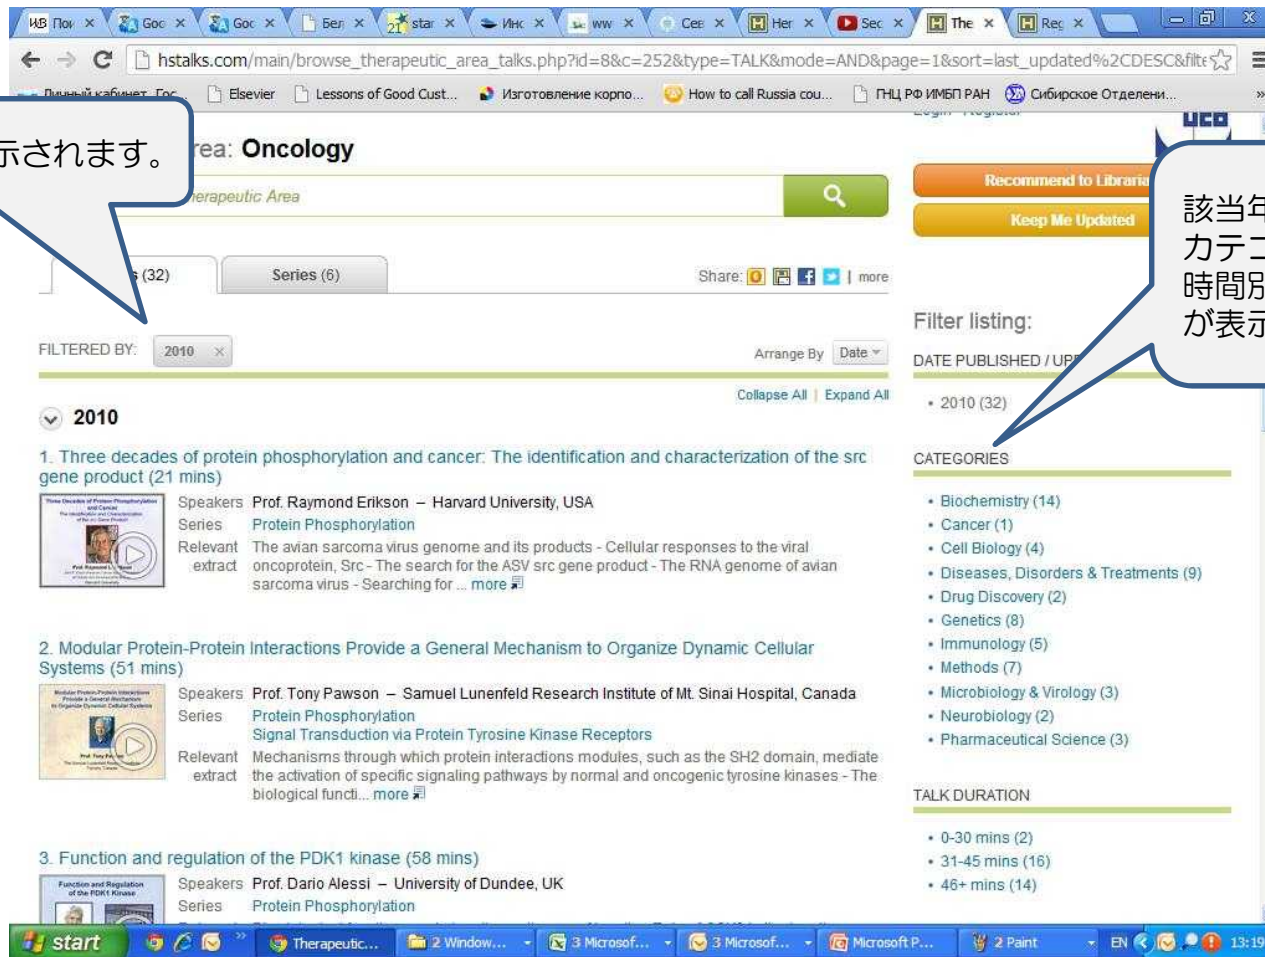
ИВ Пои × Goo × Goo × Бег × star × Инс × ww × Cer × Her × Sec × The × Reg ×

hstalks.com/main/browse_therapeutic_area_talks.php?id=8&c=252&type=TALK&mode=AND&page=1&sort=last_updated%2CDESC&filte

Личный кабинет Гос... Elsevier Lessons of Good Cust... Изготовление корпо... How to call Russia cou... ГНЦ РФ ИМБП РАН Сибирское Отделени... »

示されます。

ea: Oncology

herapeutic Area

s (32) Series (6)

Share: | more

FILTERED BY: 2010 ×

Arrange By Date

Collapse All | Expand All

2010

1. Three decades of protein phosphorylation and cancer: The identification and characterization of the src gene product (21 mins)

Speakers Prof. Raymond Erikson – Harvard University, USA
Series Protein Phosphorylation
Relevant extract The avian sarcoma virus genome and its products - Cellular responses to the viral oncoprotein, Src - The search for the ASV src gene product - The RNA genome of avian sarcoma virus - Searching for ... more

2. Modular Protein-Protein Interactions Provide a General Mechanism to Organize Dynamic Cellular Systems (51 mins)

Speakers Prof. Tony Pawson – Samuel Lunenfeld Research Institute of Mt. Sinai Hospital, Canada
Series Protein Phosphorylation
Signal Transduction via Protein Tyrosine Kinase Receptors
Relevant extract Mechanisms through which protein interactions modules, such as the SH2 domain, mediate the activation of specific signaling pathways by normal and oncogenic tyrosine kinases - The biological functi... more

3. Function and regulation of the PDK1 kinase (58 mins)

Speakers Prof. Dario Alessi – University of Dundee, UK
Series Protein Phosphorylation

Recommend to Librari
Keep Me Updated

該当年
カテゴ
時間別
が表示

Filter listing:

DATE PUBLISHED / UP

• 2010 (32)

CATEGORIES

• Biochemistry (14)
• Cancer (1)
• Cell Biology (4)
• Diseases, Disorders & Treatments (9)
• Drug Discovery (2)
• Genetics (8)
• Immunology (5)
• Methods (7)
• Microbiology & Virology (3)
• Neurobiology (2)
• Pharmaceutical Science (3)

TALK DURATION

• 0-30 mins (2)
• 31-45 mins (16)
• 46+ mins (14)

start Therapeutic... 2 Window... 3 Microsof... 3 Microsof... Microsoft P... 2 Paint EN 13:19